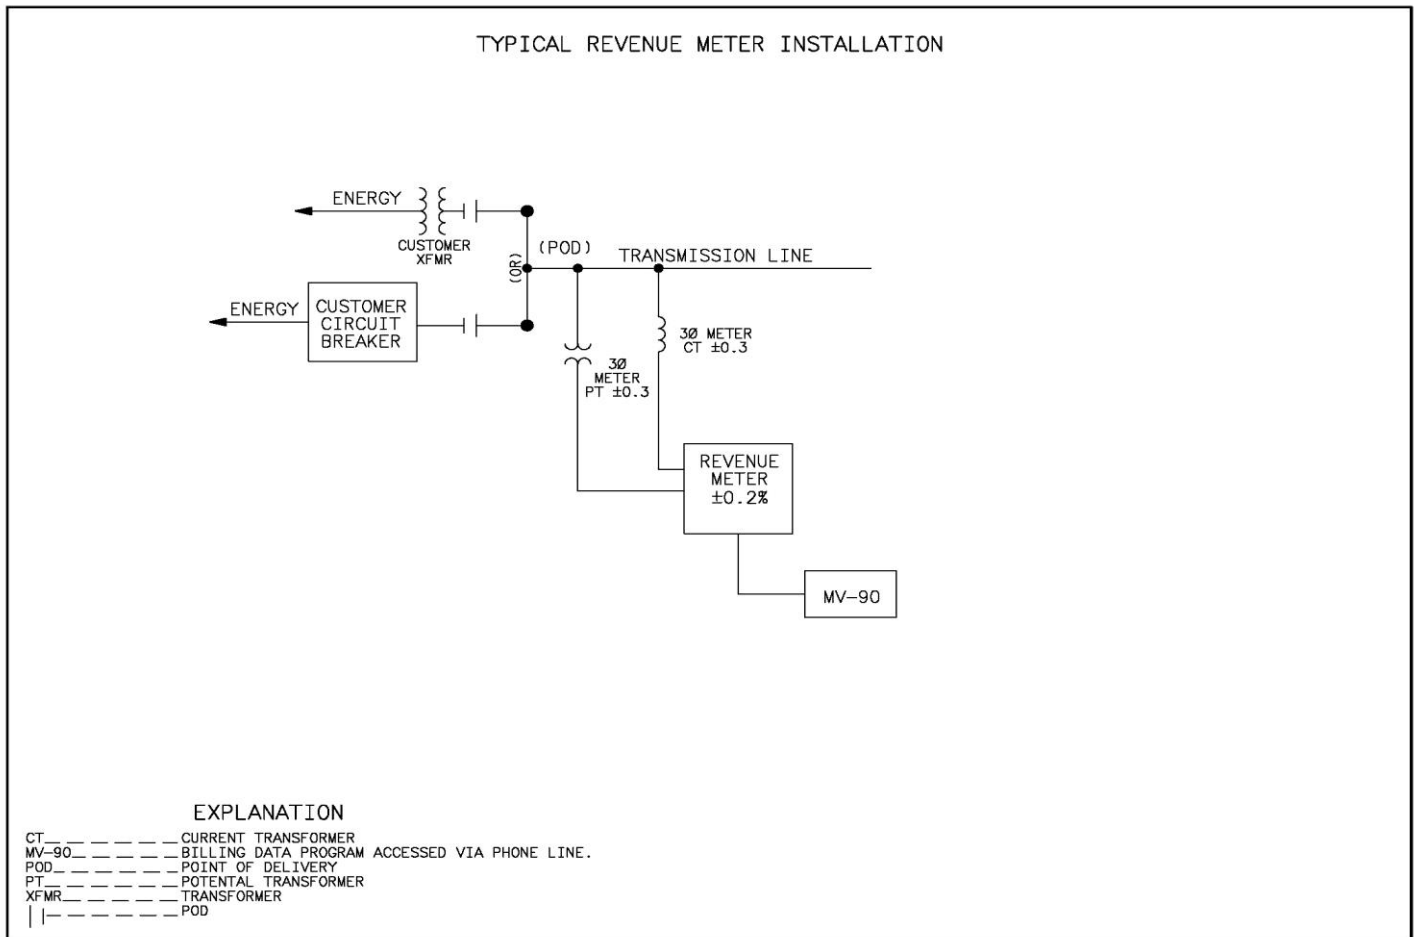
TYPICAL REVENUE METER INSTALLATION

ENERGY

CUSTOMER XFMR

(OR)

(POD)

TRANSMISSION LINE

ENERGY

CUSTOMER CIRCUIT BREAKER

3Ø METER CT ±0.3

3Ø METER PT ±0.3

REVENUE METER ±0.2%

MV-90

EXPLANATION

CT — — — — — — CURRENT TRANSFORMER
MV-90 — — — — — BILLING DATA PROGRAM ACCESSED VIA PHONE LINE.
POD — — — — — — POINT OF DELIVERY
PT — — — — — — POTENTIAL TRANSFORMER
XFMR — — — — — TRANSFORMER
| |— — — — — — POD